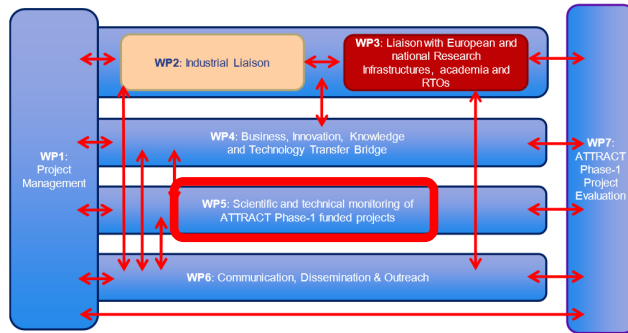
WP1: Project Management

WP2: Industrial Liaison

WP3: Liaison with European and national Research Infrastructures, academia and RTOs

WP4: Business, Innovation, Knowledge and Technology Transfer Bridge

WP5: Scientific and technical monitoring of ATTRACT Phase-1 funded projects

WP6: Communication, Dissemination & Outreach

WP7: ATTRACT Phase-1 Project Evaluation